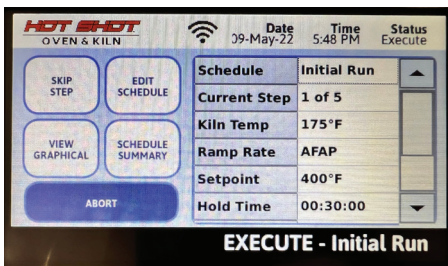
HOT SHOT
OVEN & KILN

Date
09-May-22

Time
5:48 PM

Status
Execute

SKIP STEP

EDIT SCHEDULE

VIEW GRAPHICAL

SCHEDULE SUMMARY

ABORT

| Schedule | Initial Run |
|---|---|
| Current Step | 1 of 5 |
| Kiln Temp | 175°F |
| Ramp Rate | AFAP |
| Setpoint | 400°F |
| Hold Time | 00:30:00 |

EXECUTE - Initial Run